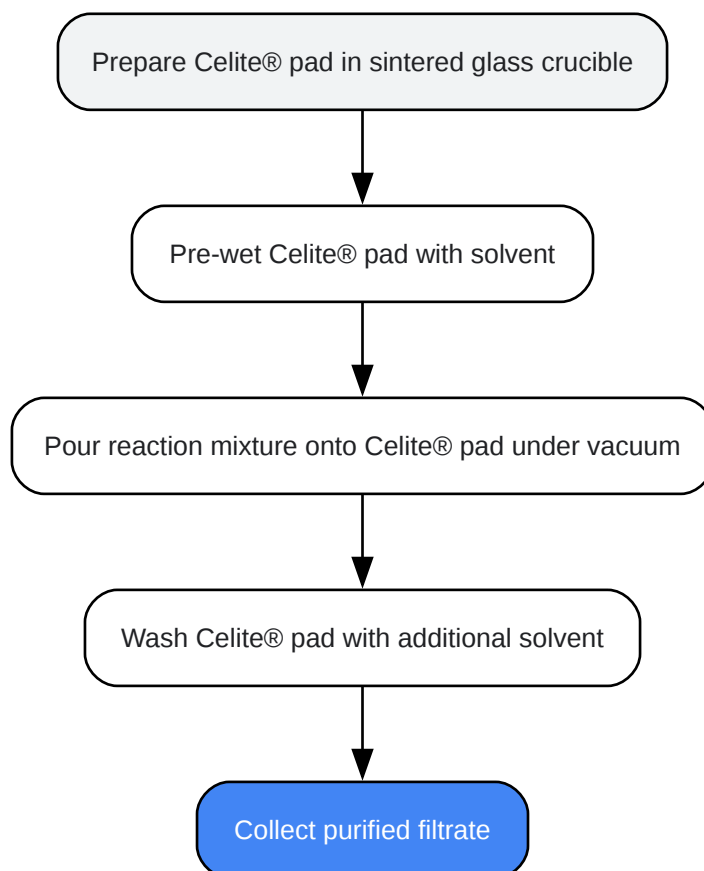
Prepare Celite® pad in sintered glass crucible

Pre-wet Celite® pad with solvent

Pour reaction mixture onto Celite® pad under vacuum

Wash Celite® pad with additional solvent

Collect purified filtrate